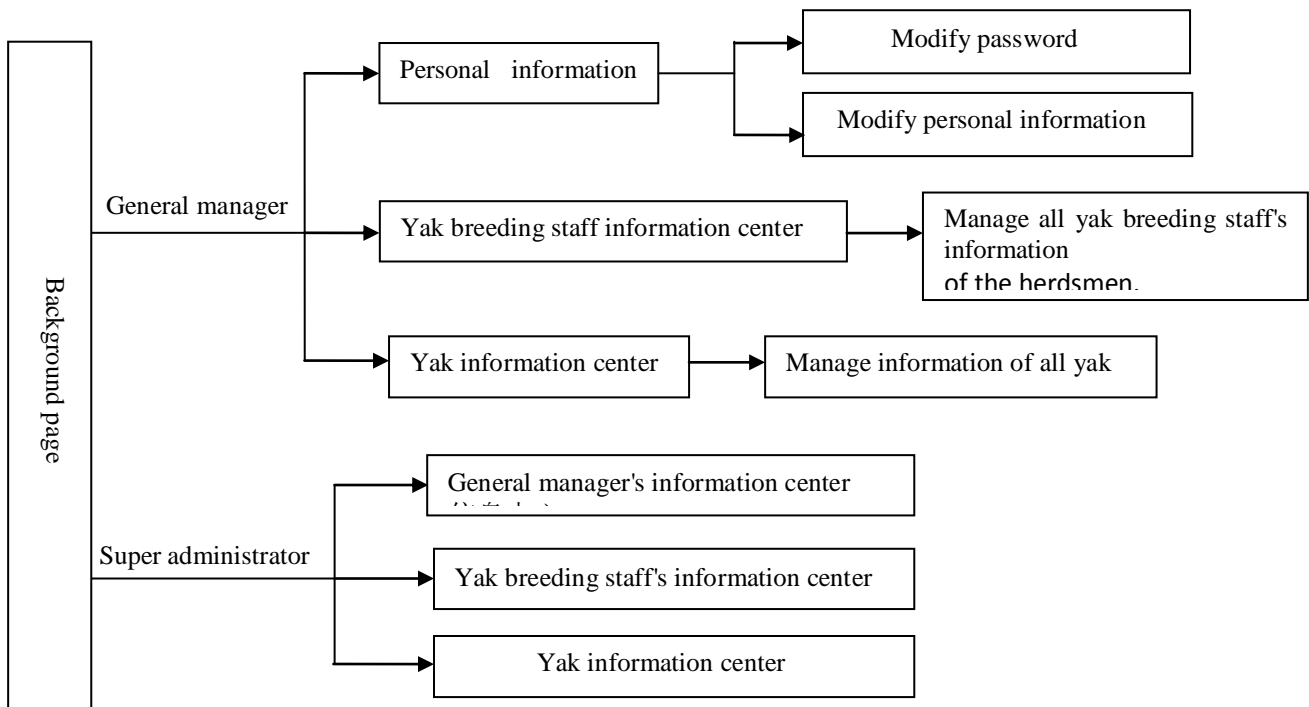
Background page

General manager

Personal information

Modify password

Modify personal information

Yak breeding staff information center

Manage all yak breeding staff's information of the herdsmen.

Yak information center

Manage information of all yak

Super administrator

General manager's information center
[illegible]

Yak breeding staff's information center

Yak information center